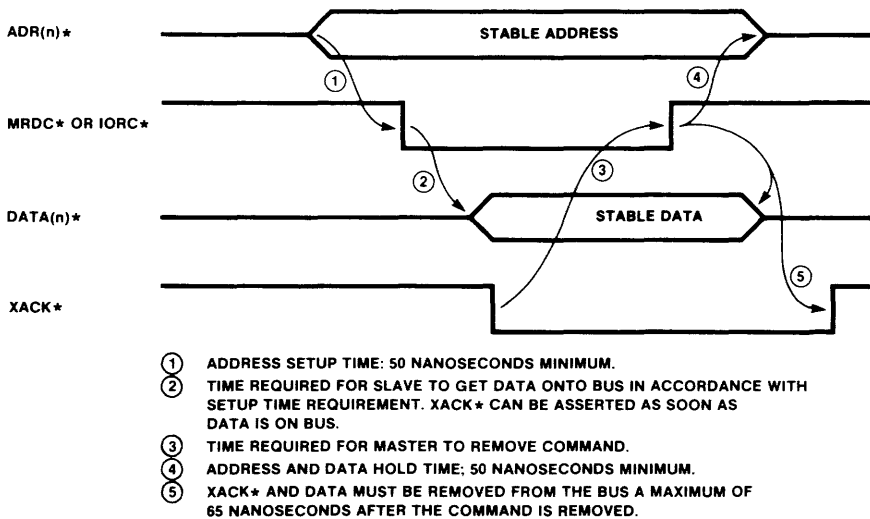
ADR(n)*

STABLE ADDRESS

①

④

MRDC* OR IORC*

③

②

DATA(n)*

STABLE DATA

⑤

XACK*

① ADDRESS SETUP TIME: 50 NANOSECONDS MINIMUM.
② TIME REQUIRED FOR SLAVE TO GET DATA ONTO BUS IN ACCORDANCE WITH SETUP TIME REQUIREMENT. XACK* CAN BE ASSERTED AS SOON AS DATA IS ON BUS.
③ TIME REQUIRED FOR MASTER TO REMOVE COMMAND.
④ ADDRESS AND DATA HOLD TIME; 50 NANOSECONDS MINIMUM.
⑤ XACK* AND DATA MUST BE REMOVED FROM THE BUS A MAXIMUM OF 65 NANOSECONDS AFTER THE COMMAND IS REMOVED.